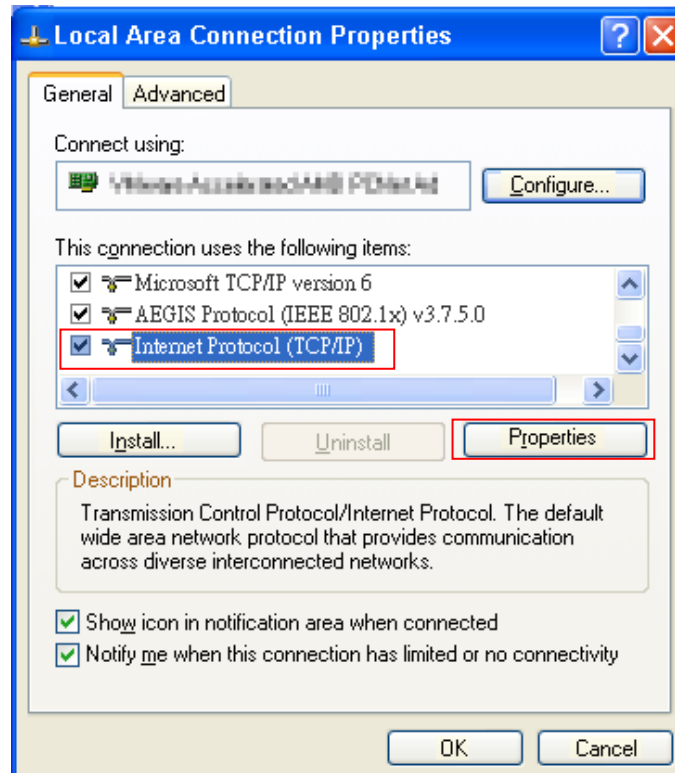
Local Area Connection Properties

?

General | Advanced

Connect using:

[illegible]

Configure...

This connection uses the following items:

Microsoft TCP/IP version 6

AEGIS Protocol (IEEE 802.1x) v3.7.5.0

Internet Protocol (TCP/IP)

Install...

Uninstall

Properties

Description

Transmission Control Protocol/Internet Protocol. The default wide area network protocol that provides communication across diverse interconnected networks.

Show icon in notification area when connected

Notify me when this connection has limited or no connectivity

OK

Cancel